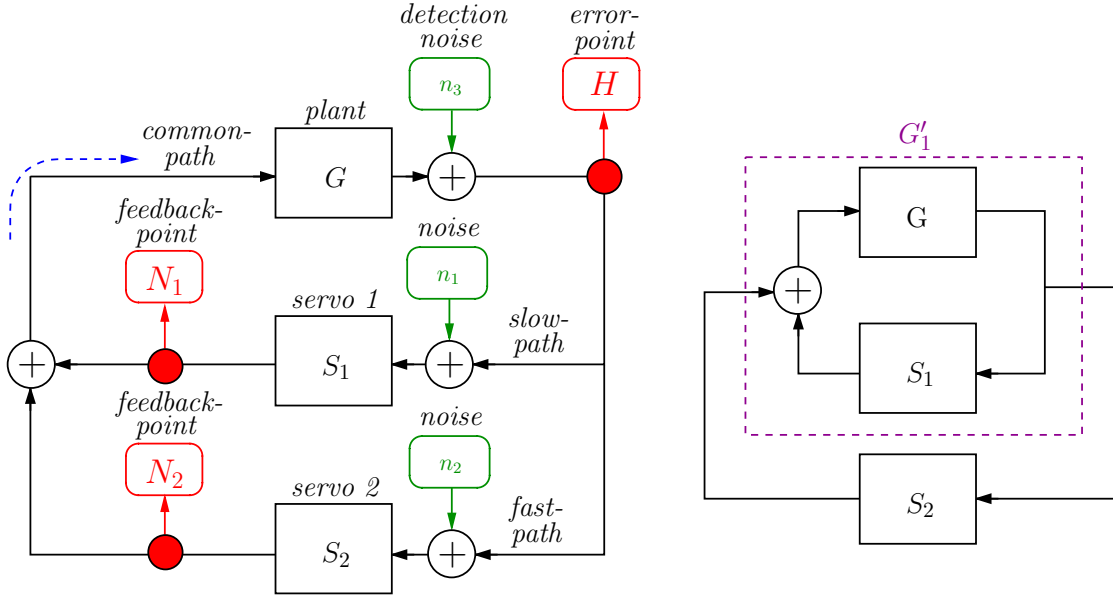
detection noise

error-point

$n_3$

$H$

plant

common-path

$G$

$+$

feedback-point

noise

$N_1$

$n_1$

servo 1

slow-path

$+$

$S_1$

$+$

feedback-point

noise

$N_2$

$n_2$

servo 2

fast-path

$S_2$

$+$

$G_1'$

G

$+$

$S_1$

$S_2$